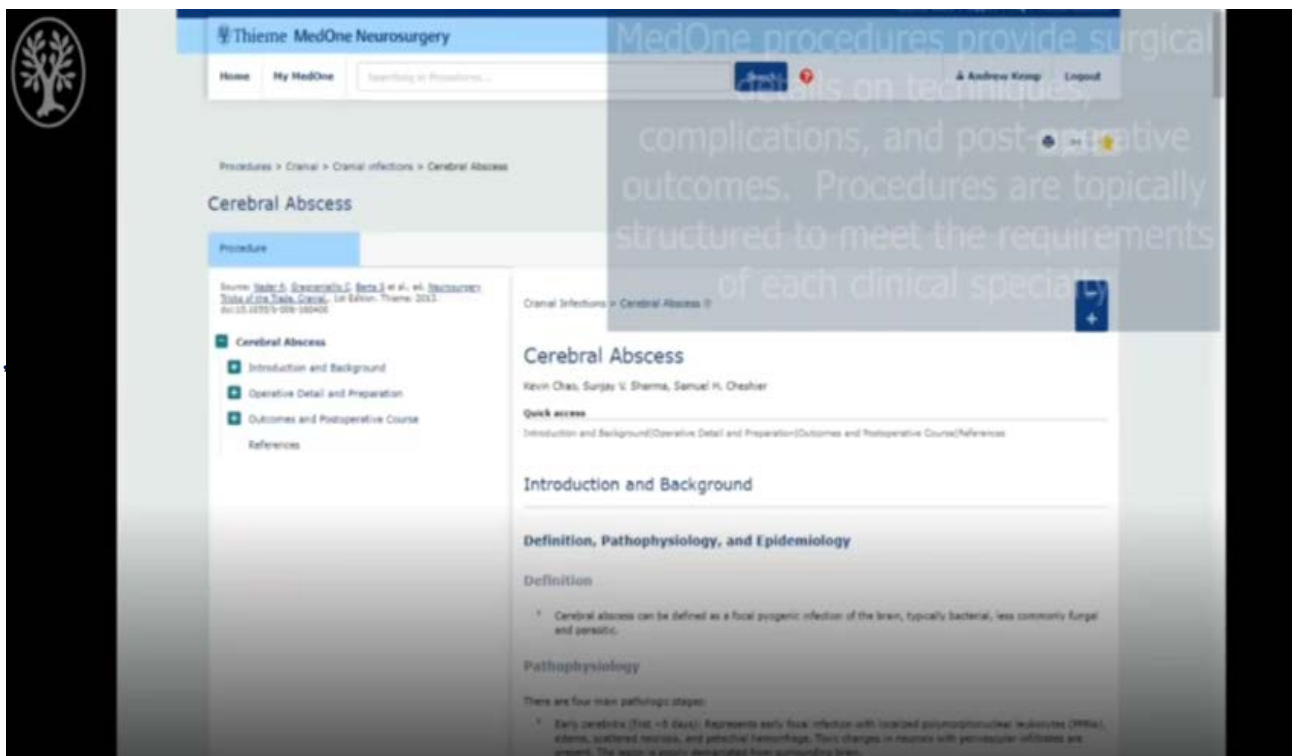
Thieme MedOne Neurosurgery

Home My MedOne Searching in Procedures... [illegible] Andrew Kemp Logout

MedOne procedures provide surgical details on techniques, complications, and post-operative outcomes. Procedures are topically structured to meet the requirements of each clinical specialty

Procedures > Cranial > Cranial infections > Cerebral Abscess

Cerebral Abscess

Procedure

Source: Nader R, Gragnaniello C, Berta S et al., ed. Neurosurgery Tricks of the Trade. Cranial. 1st Edition. Thieme; 2013. doi:10.1055/b-006-160400

Cerebral Abscess

Introduction and Background

Operative Detail and Preparation

Outcomes and Postoperative Course

References

Cranial Infections > Cerebral Abscess

Cerebral Abscess

Kevin Chao, Sunjay V. Sharma, Samuel H. Cheshier

Quick access

Introduction and Background|Operative Detail and Preparation|Outcomes and Postoperative Course|References

Introduction and Background

Definition, Pathophysiology, and Epidemiology

Definition

Cerebral abscess can be defined as a focal pyogenic infection of the brain, typically bacterial, less commonly fungal and parasitic.

Pathophysiology

There are four main pathologic stages:

Early cerebritis (first ~5 days): Represents early focal infection with localized polymorphonuclear leukocytes (PMNs), edema, scattered necrosis, and petechial hemorrhage. Toxic changes in neurons with perivascular infiltrates are present. The lesion is poorly demarcated from surrounding brain.